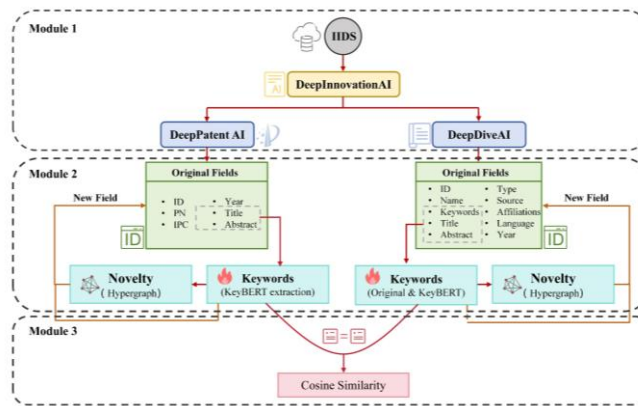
Module 1

IIDS

AI

DeepInnovationAI

DeepPatent AI

DeepDiveAI

Module 2

Original Fields

- ID
- PN
- IPC
- Year
- Title
- Abstract

ID

New Field

Original Fields

- ID
- Name
- Keywords
- Title
- Abstract
- Type
- Source
- Affiliations
- Language
- Year

ID

New Field

Novelty
( Hypergraph)

Keywords
(KeyBERT extraction)

Keywords
(Original & KeyBERT)

Novelty
( Hypergraph)

Module 3

=

Cosine Similarity